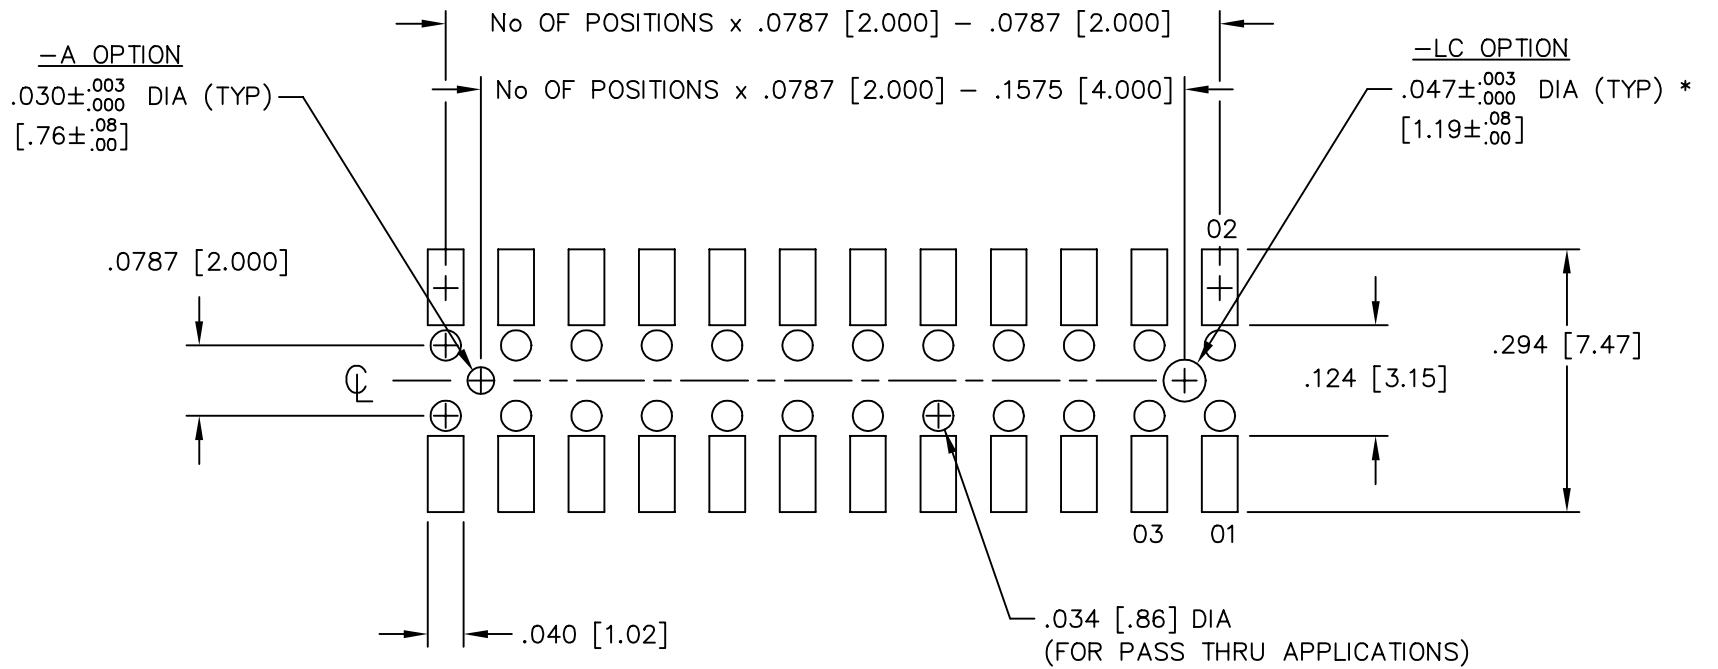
No OF POSITIONS x .0787 [2.000] – .0787 [2.000]

–A OPTION
$.030\pm^{.003}_{.000}$ DIA (TYP)
$[.76\pm^{.08}_{.00}]$

No OF POSITIONS x .0787 [2.000] – .1575 [4.000]

–LC OPTION
$.047\pm^{.003}_{.000}$ DIA (TYP) *
$[1.19\pm^{.08}_{.00}]$

02

.0787 [2.000]

.294 [7.47]

℄

.124 [3.15]

03 01

.040 [1.02]

.034 [.86] DIA
(FOR PASS THRU APPLICATIONS)